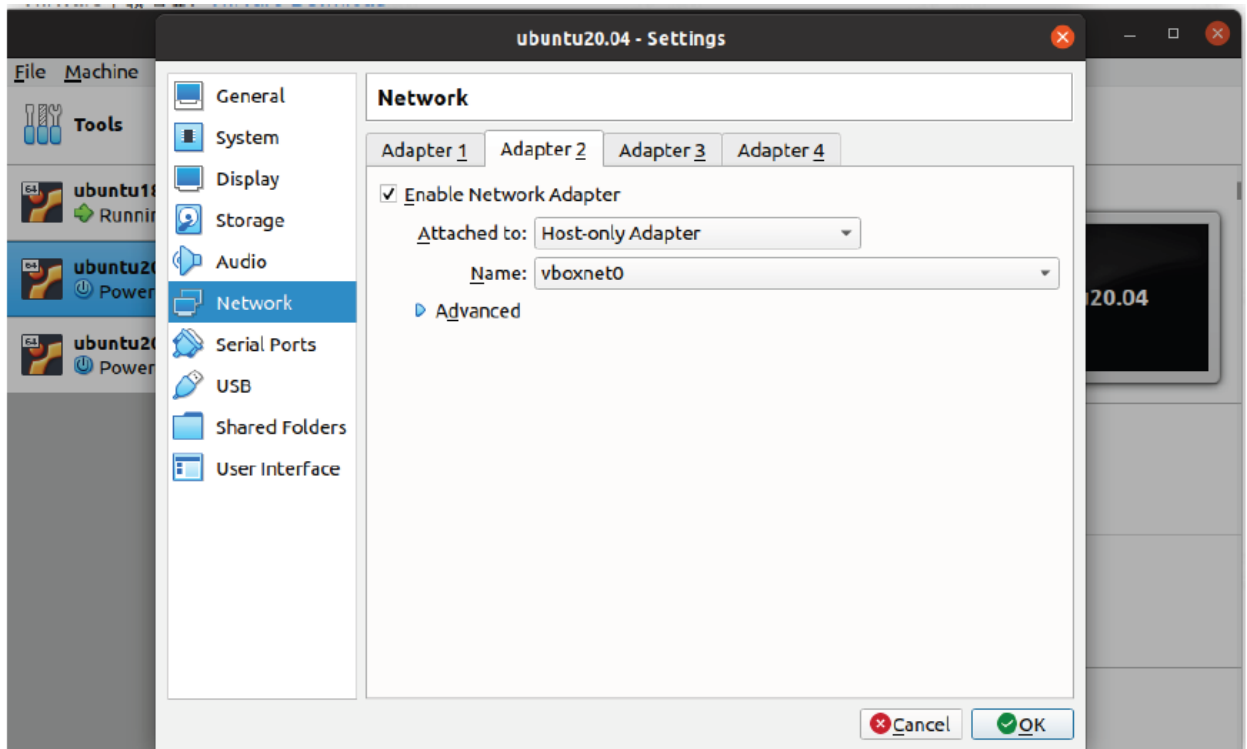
ubuntu20.04 - Settings

File Machine

Tools

ubuntu18
Runnin

ubuntu20
Power

ubuntu20
Power

General
System
Display
Storage
Audio
Network
Serial Ports
USB
Shared Folders
User Interface

Network

Adapter 1
Adapter 2
Adapter 3
Adapter 4

✓ Enable Network Adapter

Attached to: Host-only Adapter

Name: vboxnet0

Advanced

20.04

Cancel
OK